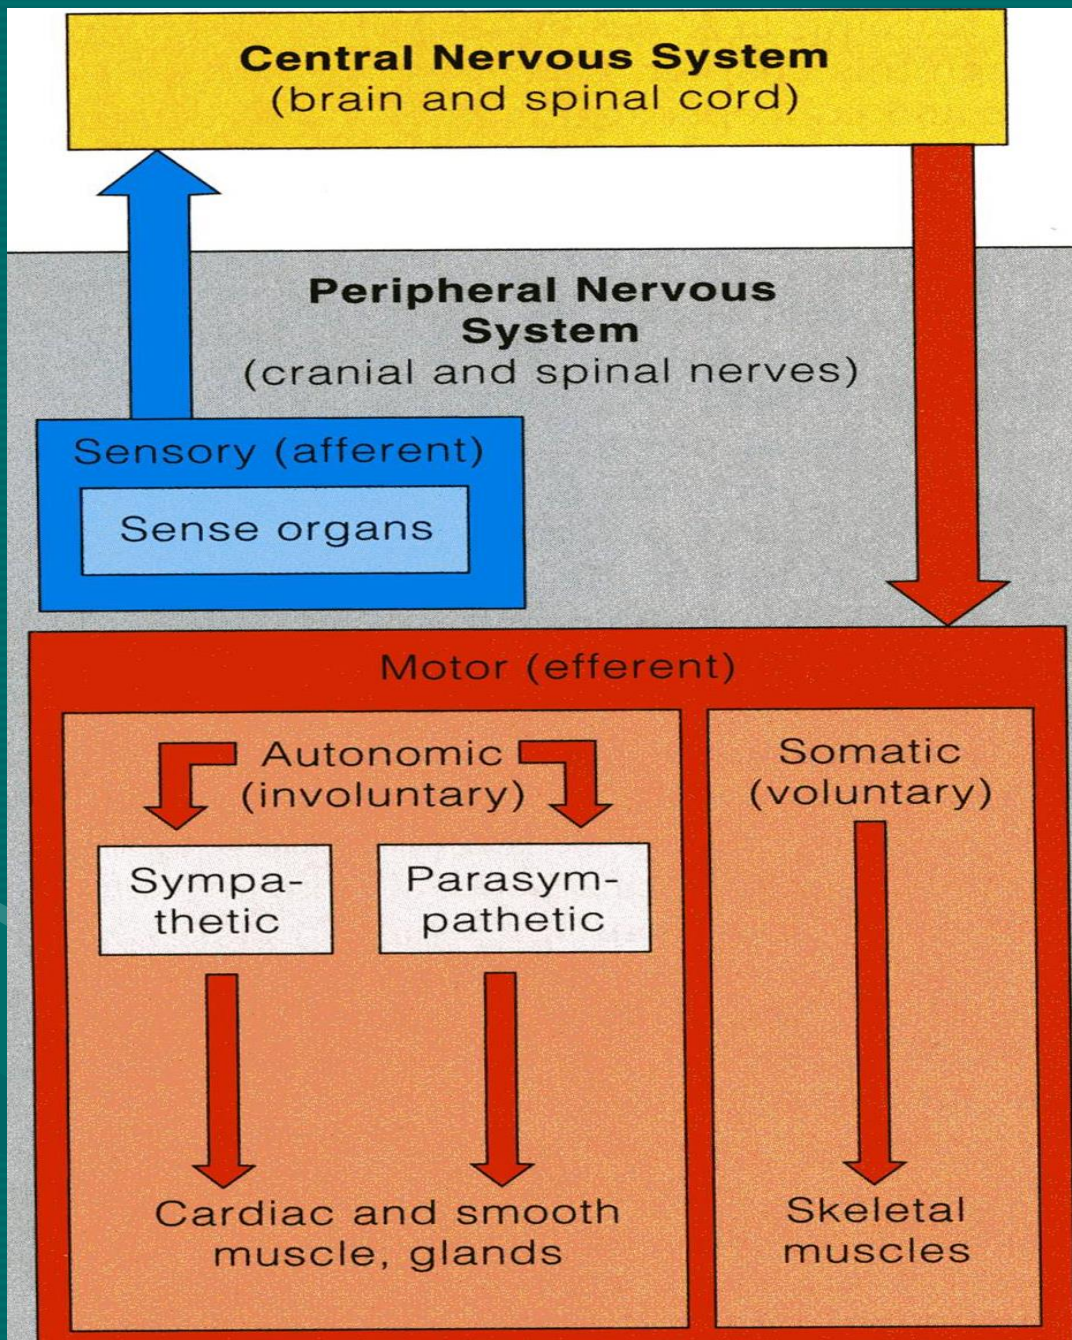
Central Nervous System
(brain and spinal cord)

Peripheral Nervous System
(cranial and spinal nerves)

Sensory (afferent)

Sense organs

Motor (efferent)

Autonomic
(involuntary)

Sympathetic

Parasympathetic

Cardiac and smooth muscle, glands

Somatic
(voluntary)

Skeletal muscles